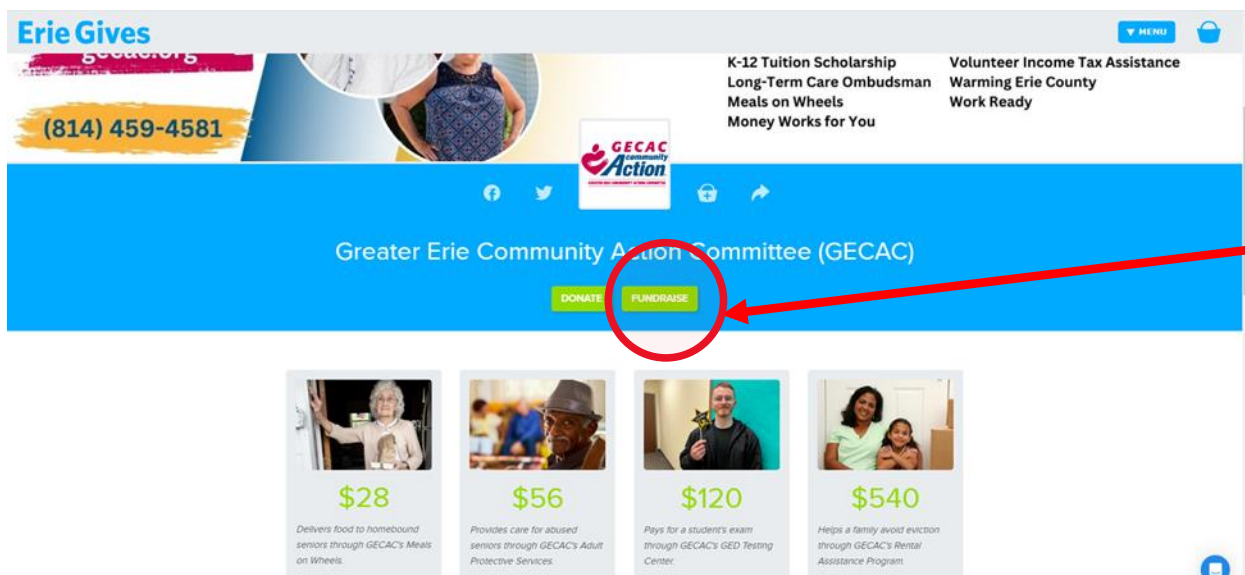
Erie Gives

MENU

gecac.org

(814) 459-4581

K-12 Tuition Scholarship
Long-Term Care Ombudsman
Meals on Wheels
Money Works for You

Volunteer Income Tax Assistance
Warming Erie County
Work Ready

GECAC community Action

Greater Erie Community Action Committee (GECAC)

DONATE FUNDRAISE

$28
Delivers food to homebound seniors through GECAC's Meals on Wheels.

$56
Provides care for abused seniors through GECAC's Adult Protective Services.

$120
Pays for a student's exam through GECAC's GED Testing Center.

$540
Helps a family avoid eviction through GECAC's Rental Assistance Program.